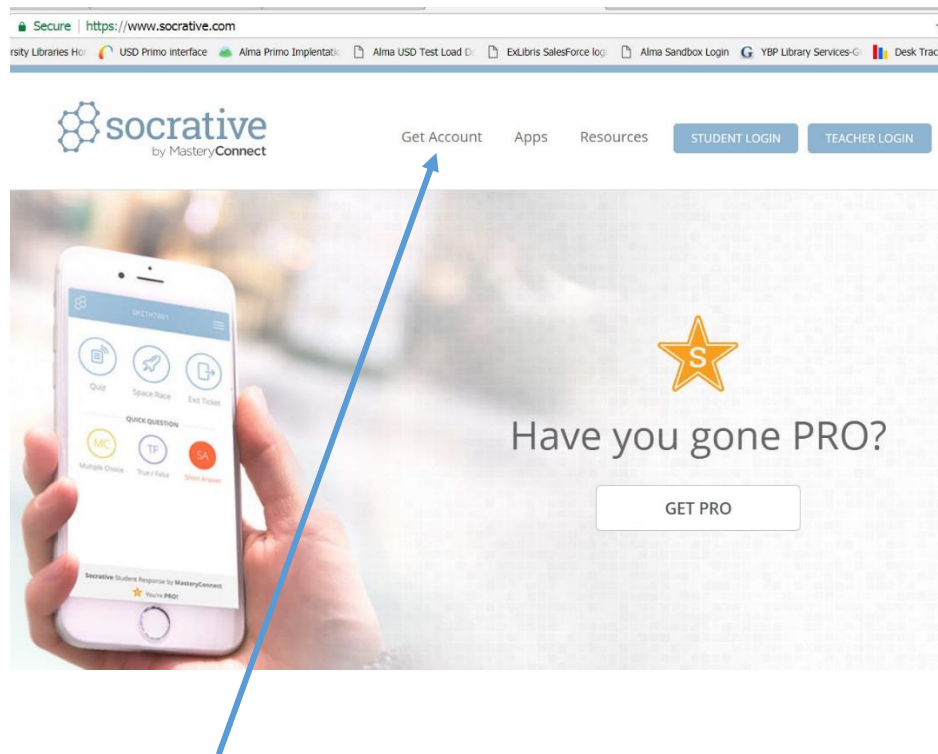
Secure | https://www.socrative.com

rsity Libraries Ho USD Primo interface Alma Primo Implentati Alma USD Test Load D ExLibris SalesForce log Alma Sandbox Login YBP Library Services-G Desk Trac

socrative by MasteryConnect

Get Account Apps Resources STUDENT LOGIN TEACHER LOGIN

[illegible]

Quiz Space Race Exit Ticket

QUICK QUESTION

MC Multiple Choice TF True / False SA Short Answer

Socrative Student Response by MasteryConnect

You're PRO!

S

Have you gone PRO?

GET PRO